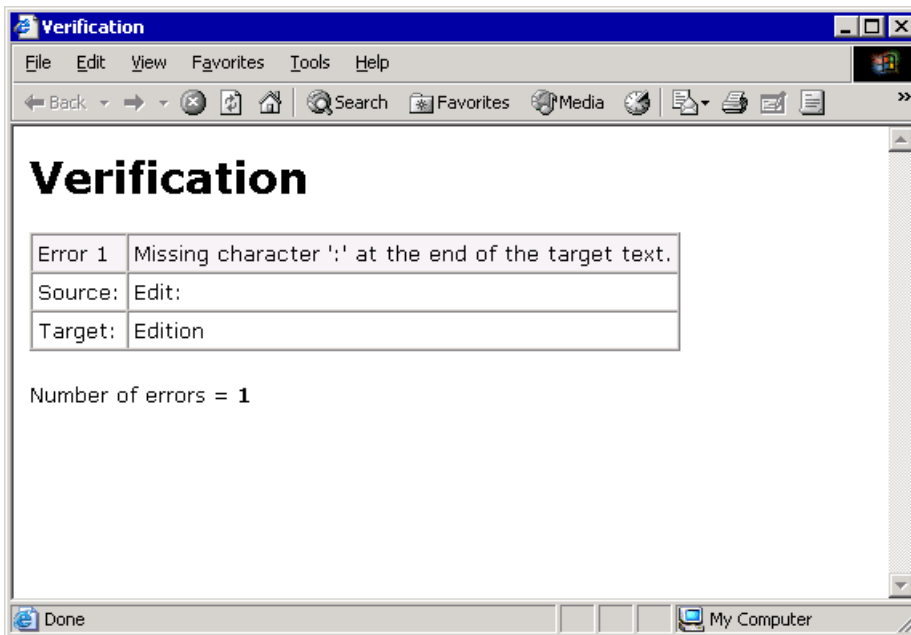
Verification

File Edit View Favorites Tools Help

Back Search Favorites Media

# Verification

| Error 1 | Missing character ':' at the end of the target text. |
|---|---|
| Source: | Edit: |
| Target: | Edition |

Number of errors = **1**

Done

My Computer